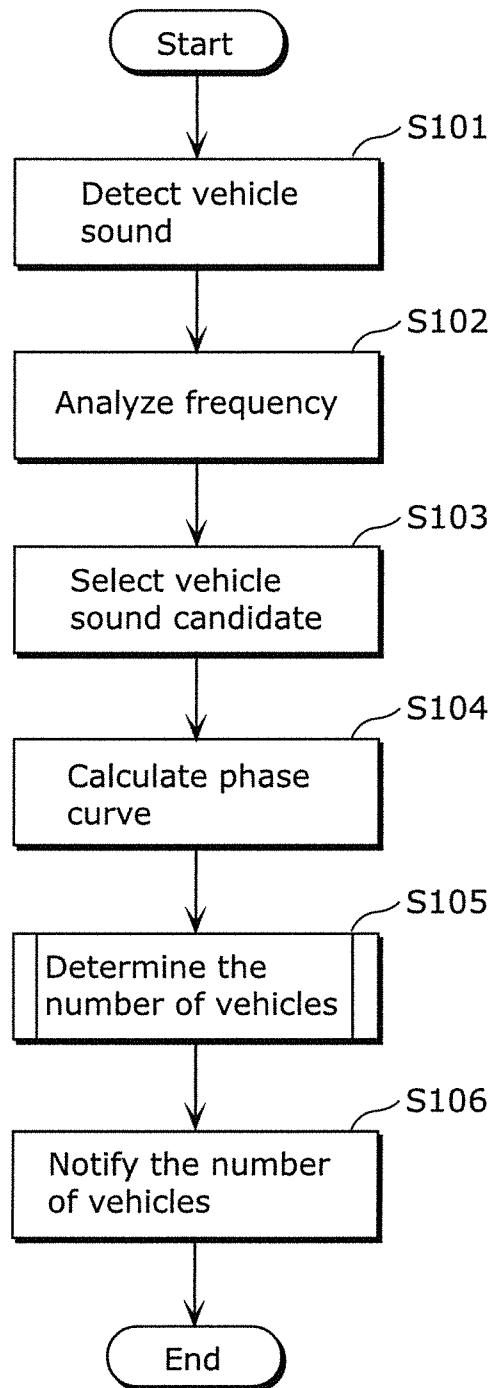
Start

S101

Detect vehicle sound

S102

Analyze frequency

S103

Select vehicle sound candidate

S104

Calculate phase curve

S105

Determine the number of vehicles

S106

Notify the number of vehicles

End